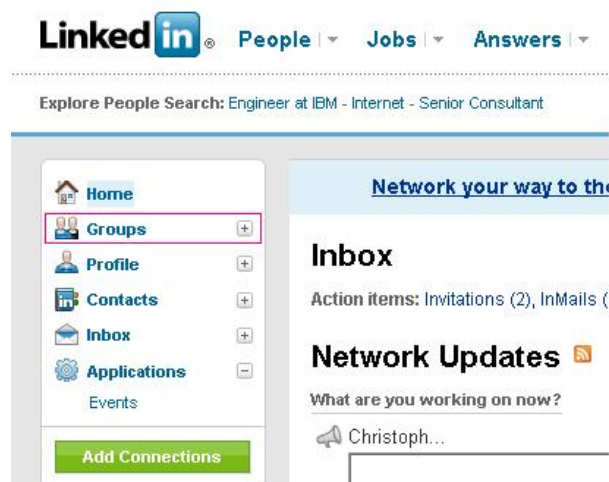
Linked in ® People | ▾ Jobs | ▾ Answers | ▾

Explore People Search: Engineer at IBM - Internet - Senior Consultant

Home
Groups +
Profile +
Contacts +
Inbox +
Applications −
Events

Add Connections

Network your way to th

Inbox

Action items: Invitations (2), InMails (

Network Updates

What are you working on now?

Christoph...